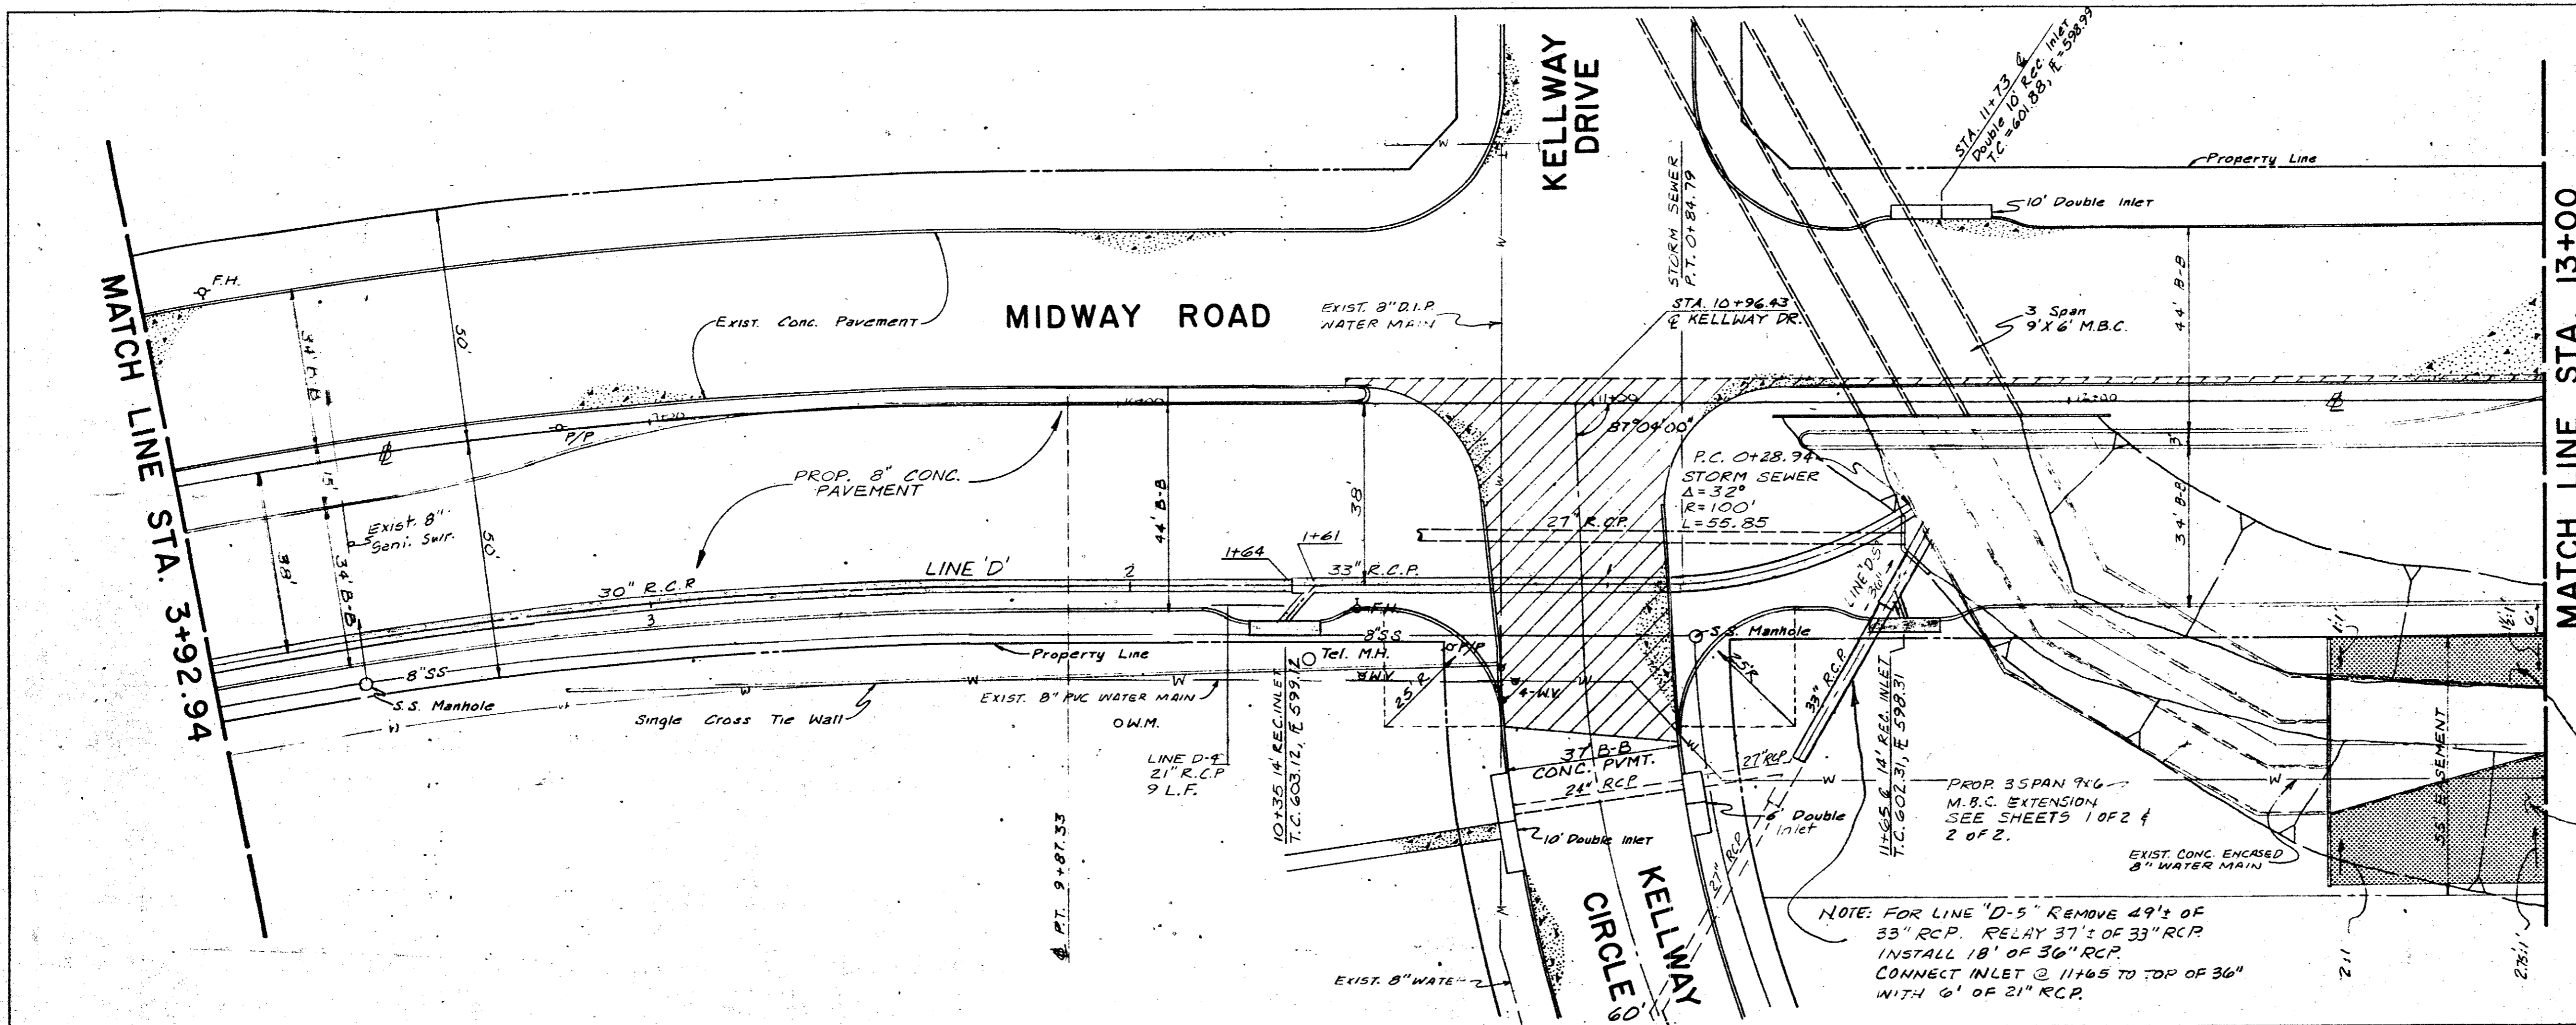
MATCH LINE STA. 3+92.94

KELLWAY DRIVE

STA. 11+73 ℄
Double 10' Rec. Inlet
T.C.=601.88, F=598.99

Property Line

10' Double Inlet

STORM SEWER
P.T. 0+84.79

F.H.

34' B-B

50'

Exist. Conc. Pavement

MIDWAY ROAD

EXIST. 8" D.I.P. WATER MAIN

STA. 10+96.43
℄ KELLWAY DR.

3 Span
9'X 6' M.B.C.

44' B-B

MATCH LINE STA. 13+00

P/P

℄

11+29

87°04'00"

P.C. 0+28.94
STORM SEWER
Δ=32°
R=100'
L=55.85

15'

PROP. 8" CONC. PAVEMENT

44' B-B

38'

Exist. 8" Sani. Swr.

38'

34' B-B

50'

27" R.C.P.

34' B-B

LINE 'D'

1+64

1+61

30" R.C.P.

2

33" R.C.P.

LINE 'D-5'

36"

F.H.

3

8" SS

S.S. Manhole

8" SS

Property Line

Tel. M.H.

P/P

S.S. Manhole

W.V.

25'R

4-W.V.

25'R

S.S. Manhole

Single Cross Tie Wall

EXIST. 8" PVC WATER MAIN

O.W.M.

10+35 14' REC. INLET
T.C. 603.12, F 599.12

33" R.C.P.

11+65 ℄ 14' REC. INLET
T.C. 602.31, F 598.31

LINE D-4
21" R.C.P
9 L.F.

37' B-B
CONC. PVMT.

21" RCP

27" RCP

PROP. 3 SPAN 9'x6' M.B.C. EXTENSION
SEE SHEETS 1 OF 2 & 2 OF 2.

S.S. EASEMENT

10' Double Inlet

6' Double Inlet

27" RCP

EXIST. CONC. ENCASED 8" WATER MAIN

℄ P.T. 9+87.33

KELLWAY CIRCLE
60'

NOTE: FOR LINE "D-5" REMOVE 49'± OF 33" RCP. RELAY 37'± OF 33" RCP. INSTALL 18' OF 36" RCP. CONNECT INLET @ 11+65 TO TOP OF 36" WITH 6' OF 21" RCP.

EXIST. 8" WATER

2:1

2.75:1

W